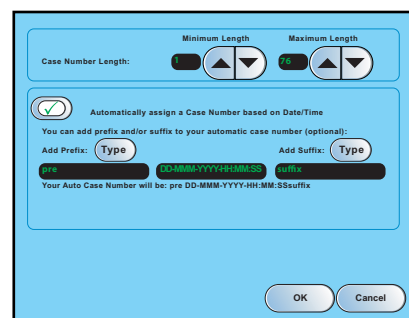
Minimum Length

Maximum Length

Case Number Length:

1

76

Automatically assign a Case Number based on Date/Time

You can add prefix and/or suffix to your automatic case number (optional):

Add Prefix: Type

Add Suffix: Type

pre

DD-MMM-YYYY-HH:MM:SS

suffix

Your Auto Case Number will be: pre DD-MMM-YYYY-HH:MM:SSsuffix

OK

Cancel